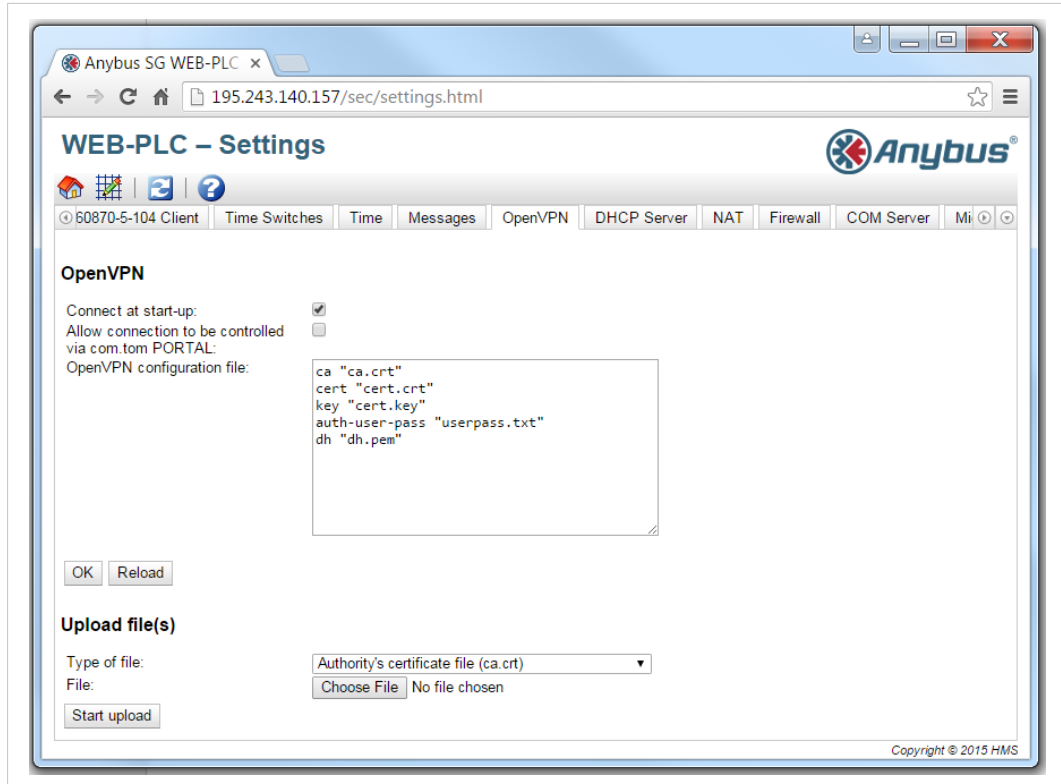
Anybus SG WEB-PLC ×

195.243.140.157/sec/settings.html

WEB-PLC – Settings

Anybus®

60870-5-104 Client | Time Switches | Time | Messages | OpenVPN | DHCP Server | NAT | Firewall | COM Server | Mi

OpenVPN

Connect at start-up:
Allow connection to be controlled via com.tom PORTAL:
OpenVPN configuration file:

ca "ca.crt"
cert "cert.crt"
key "cert.key"
auth-user-pass "userpass.txt"
dh "dh.pem"

OK Reload

Upload file(s)

Type of file: Authority's certificate file (ca.crt)
File: Choose File No file chosen

Start upload

Copyright © 2015 HMS